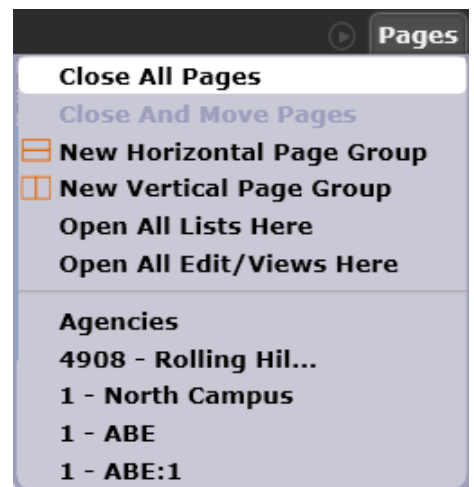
Pages

Close All Pages
Close And Move Pages
New Horizontal Page Group
New Vertical Page Group
Open All Lists Here
Open All Edit/Views Here

Agencies
4908 - Rolling Hil...
1 - North Campus
1 - ABE
1 - ABE:1